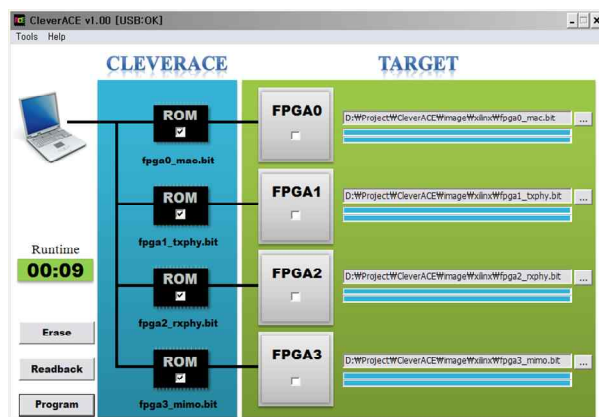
CleverACE v1.00 [USB:OK]
Tools Help

CLEVERACE

TARGET

ROM
fpga0_mac.bit

FPGA0
D:₩Project₩CleverACE₩image₩xilinx₩fpga0_mac.bit
...

ROM
fpga1_txphy.bit

FPGA1
D:₩Project₩CleverACE₩image₩xilinx₩fpga1_txphy.bit
...

Runtime
00:09

ROM
fpga2_rxphy.bit

FPGA2
D:₩Project₩CleverACE₩image₩xilinx₩fpga2_rxphy.bit
...

Erase

Readback

ROM
fpga3_mimo.bit

FPGA3
D:₩Project₩CleverACE₩image₩xilinx₩fpga3_mimo.bit
...

Program